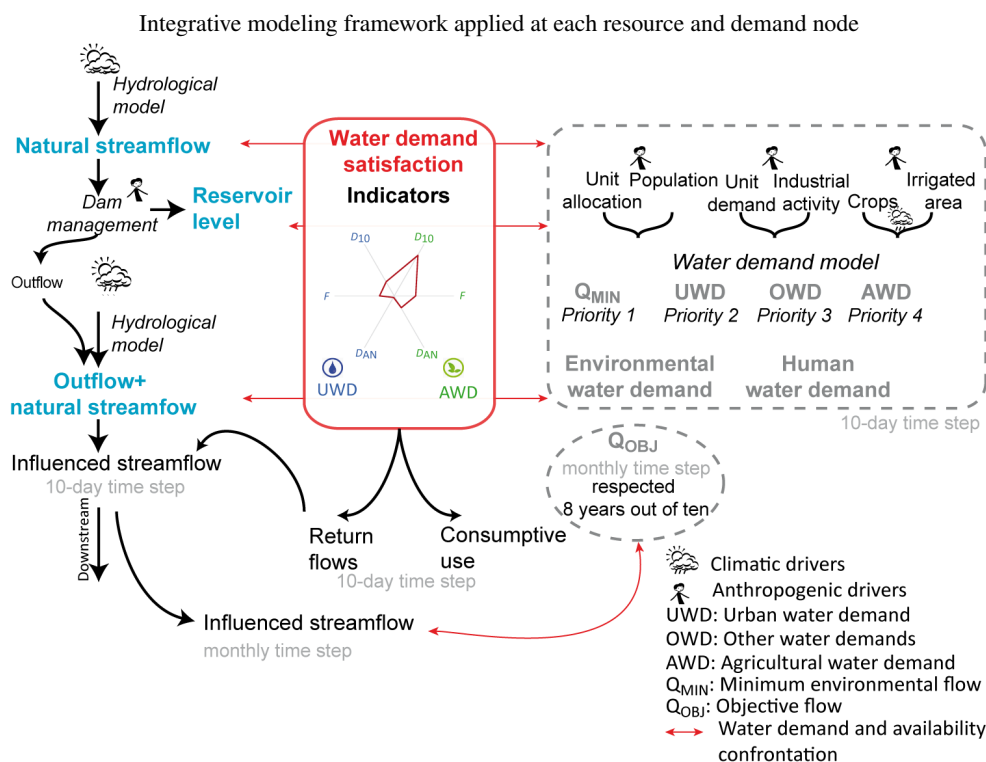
Integrative modeling framework applied at each resource and demand node

Hydrological model

Natural streamflow

Dam management

Reservoir level

Outflow

Hydrological model

Outflow+ natural streamfow

Influenced streamflow
10-day time step

Downstream

Influenced streamflow
monthly time step

Water demand satisfaction

Indicators

$D_{10}$ $D_{10}$
F F
$D_{AN}$ $D_{AN}$
UWD AWD

Return flows

Consumptive use
10-day time step

Unit allocation Population

Unit demand Industrial activity

Crops Irrigated area

Water demand model

$Q_{MIN}$ Priority 1
UWD Priority 2
OWD Priority 3
AWD Priority 4

Environmental water demand

Human water demand

10-day time step

$Q_{OBJ}$
monthly time step
respected
8 years out of ten

Climatic drivers
Anthropogenic drivers
UWD: Urban water demand
OWD: Other water demands
AWD: Agricultural water demand
$Q_{MIN}$: Minimum environmental flow
$Q_{OBJ}$: Objective flow
Water demand and availability confrontation